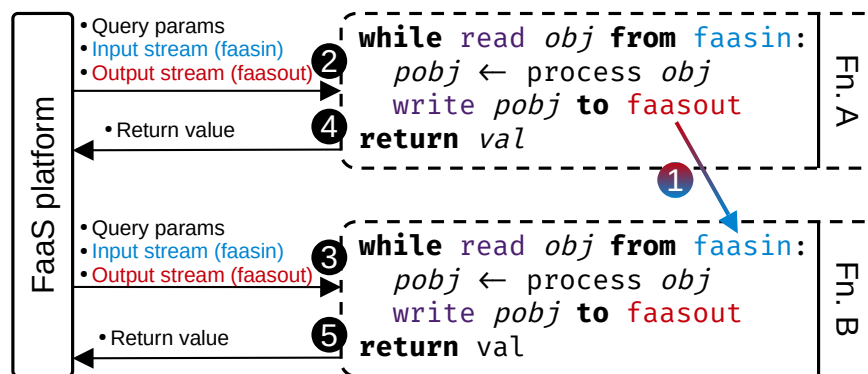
FaaS platform

• Query params
• Input stream (faasin)
• Output stream (faasout)

2

4

• Return value

while read obj from faasin:
pobj ← process obj
write pobj to faasout
return val

Fn. A

1

• Query params
• Input stream (faasin)
• Output stream (faasout)

3

5

• Return value

while read obj from faasin:
pobj ← process obj
write pobj to faasout
return val

Fn. B